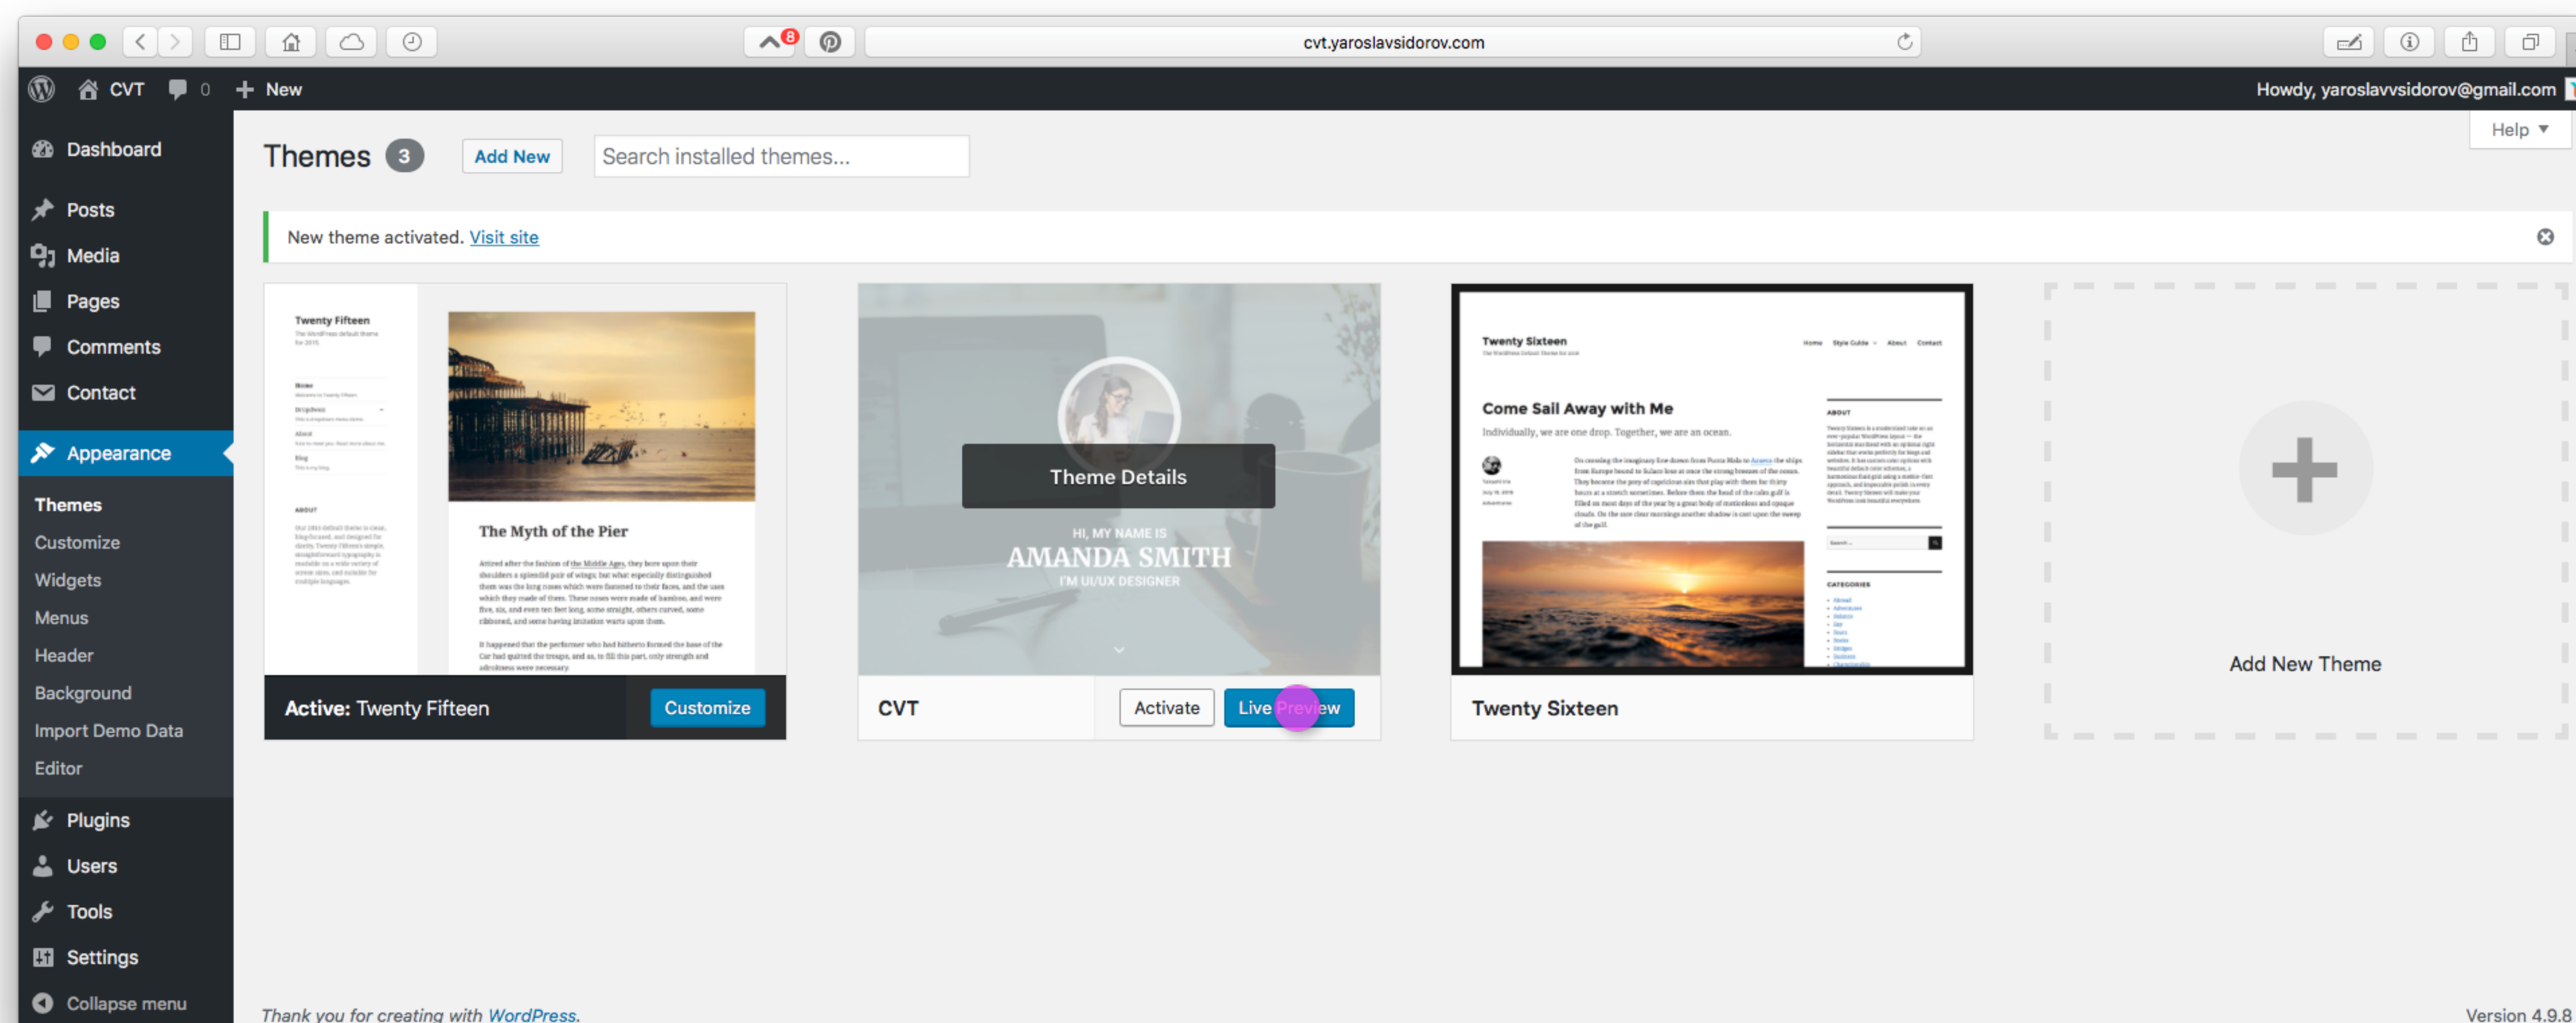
cvt.yaroslavsidorov.com

8

CVT 0 New Howdy, yaroslavvsidorov@gmail.com

Dashboard
Posts
Media
Pages
Comments
Contact
Appearance
Themes
Customize
Widgets
Menus
Header
Background
Import Demo Data
Editor
Plugins
Users
Tools
Settings
Collapse menu

Themes 3 Add New Search installed themes...

Help ▾

New theme activated. Visit site

Twenty Fifteen

The Myth of the Pier

Active: Twenty Fifteen Customize

Theme Details

HI, MY NAME IS
AMANDA SMITH
I'M UI/UX DESIGNER

CVT Activate Live Preview

Twenty Sixteen

Come Sail Away with Me

Individually, we are one drop. Together, we are an ocean.

Twenty Sixteen

Add New Theme

Thank you for creating with WordPress.

Version 4.9.8